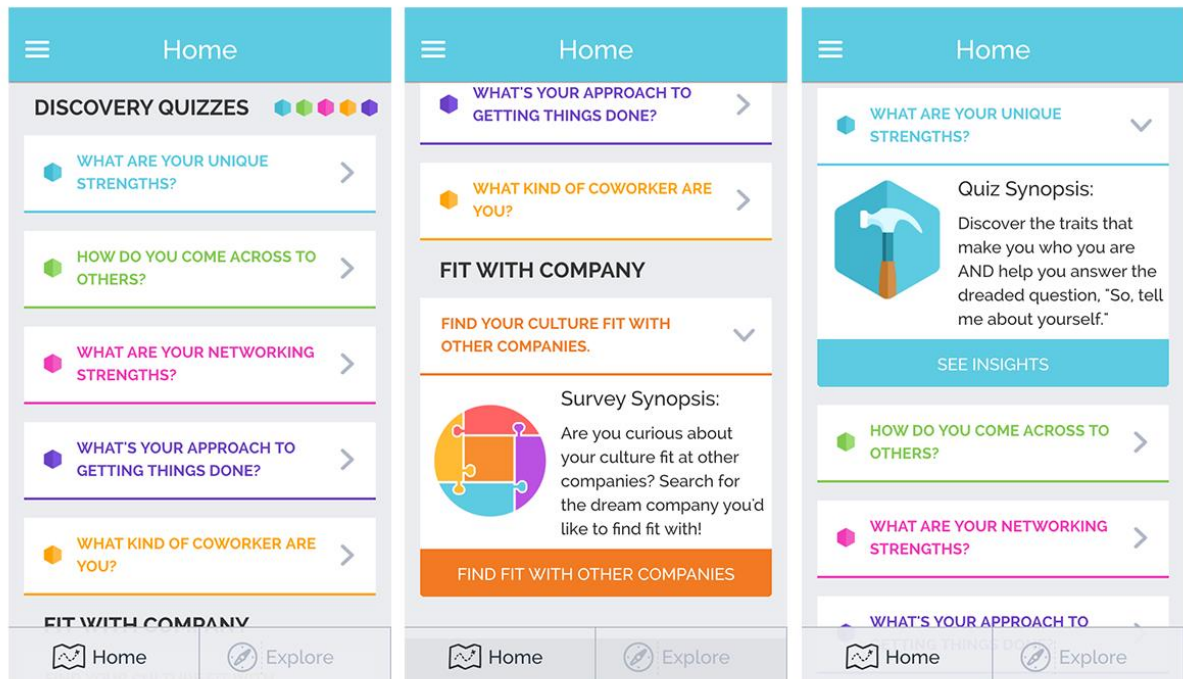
Home

DISCOVERY QUIZZES

WHAT ARE YOUR UNIQUE STRENGTHS?

HOW DO YOU COME ACROSS TO OTHERS?

WHAT ARE YOUR NETWORKING STRENGTHS?

WHAT'S YOUR APPROACH TO GETTING THINGS DONE?

WHAT KIND OF COWORKER ARE YOU?

FIT WITH COMPANY

Home Explore

Home

WHAT'S YOUR APPROACH TO GETTING THINGS DONE?

WHAT KIND OF COWORKER ARE YOU?

FIT WITH COMPANY

FIND YOUR CULTURE FIT WITH OTHER COMPANIES.

Survey Synopsis:

Are you curious about your culture fit at other companies? Search for the dream company you'd like to find fit with!

FIND FIT WITH OTHER COMPANIES

Home Explore

Home

WHAT ARE YOUR UNIQUE STRENGTHS?

Quiz Synopsis:

Discover the traits that make you who you are AND help you answer the dreaded question, "So, tell me about yourself."

SEE INSIGHTS

HOW DO YOU COME ACROSS TO OTHERS?

WHAT ARE YOUR NETWORKING STRENGTHS?

WHAT'S YOUR APPROACH TO GETTING THINGS DONE?

Home Explore